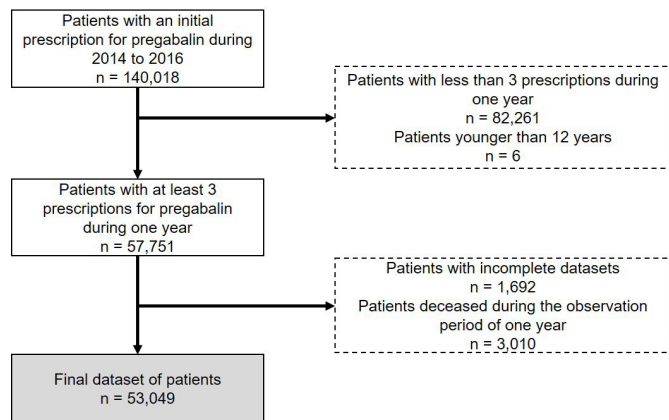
Patients with an initial prescription for pregabalin during 2014 to 2016
n = 140,018

Patients with less than 3 prescriptions during one year
n = 82,261
Patients younger than 12 years
n = 6

Patients with at least 3 prescriptions for pregabalin during one year
n = 57,751

Patients with incomplete datasets
n = 1,692
Patients deceased during the observation period of one year
n = 3,010

Final dataset of patients
n = 53,049